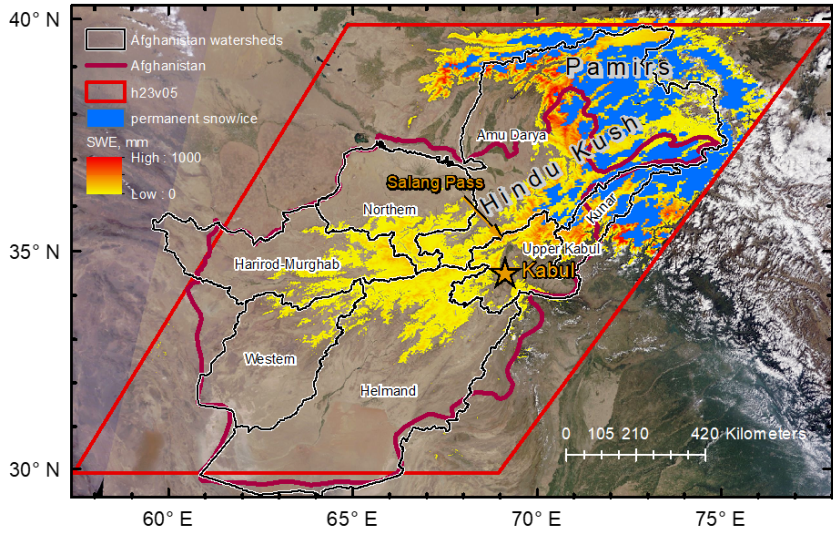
40° N
35° N
30° N
60° E
65° E
70° E
75° E

Afghanistan watersheds
Afghanistan
h23v05
permanent snow/ice
SWE, mm
High : 1000
Low : 0

Pamirs
Hindu Kush
Amu Darya
Salang Pass
Northern
Kunar
Upper Kabul
Kabul
Harirod-Murghab
Western
Helmand

0 105 210 420 Kilometers